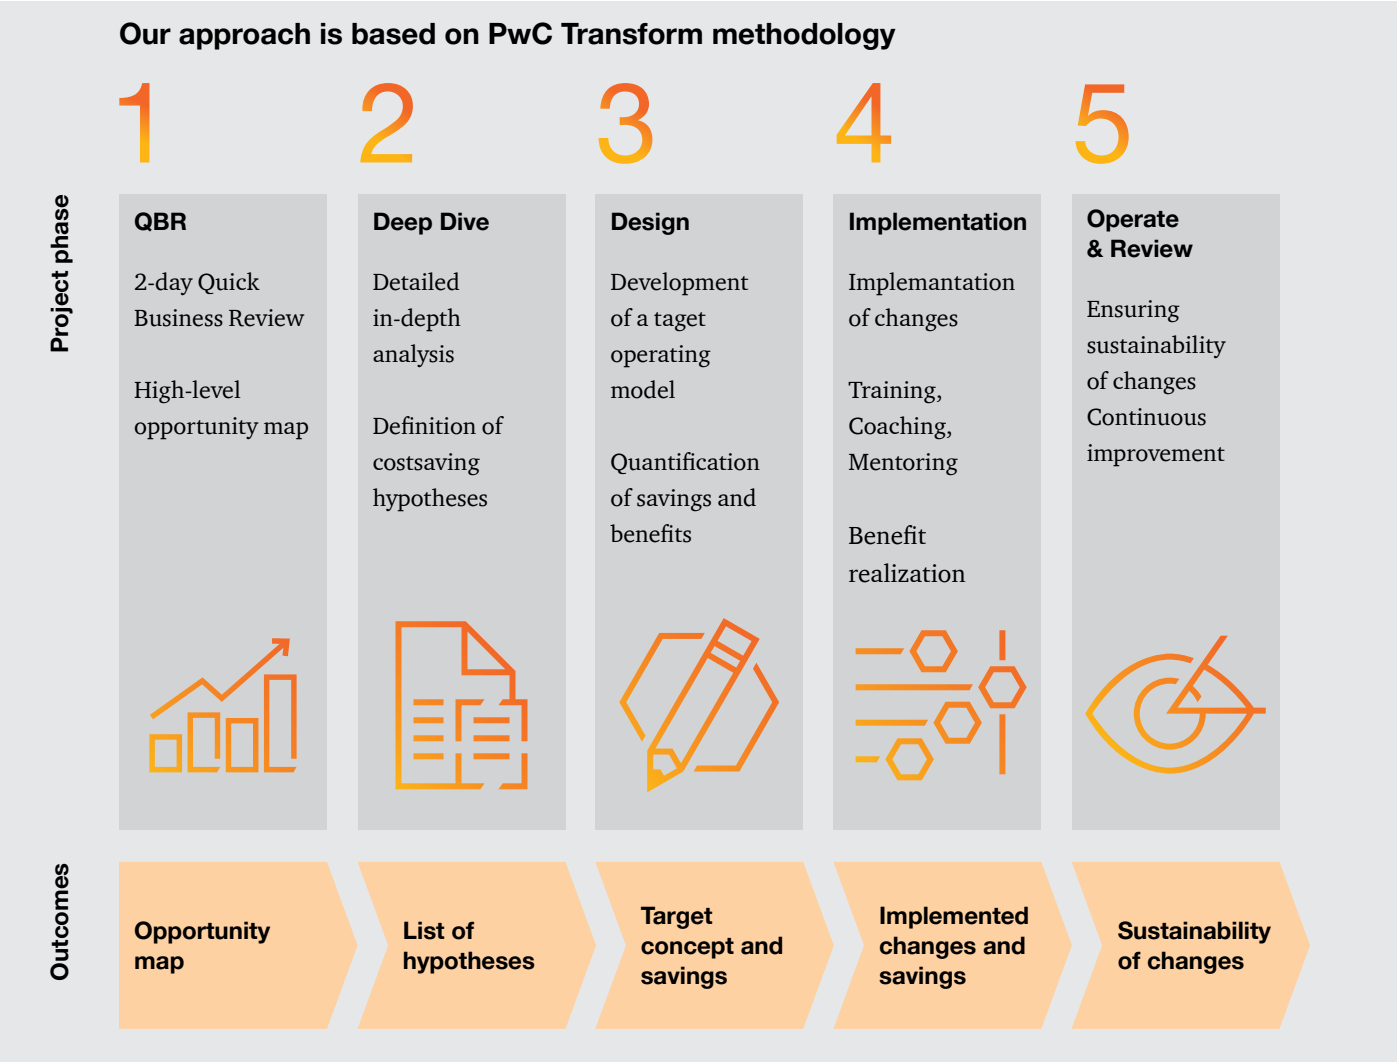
Our approach is based on PwC Transform methodology

Project phase

1

QBR

2-day Quick Business Review

High-level opportunity map

2

Deep Dive

Detailed in-depth analysis

Definition of costsaving hypotheses

3

Design

Development of a taget operating model

Quantification of savings and benefits

4

Implementation

Implamantation of changes

Training, Coaching, Mentoring

Benefit realization

5

Operate & Review

Ensuring sustainability of changes Continuous improvement

Outcomes

Opportunity map

List of hypotheses

Target concept and savings

Implemented changes and savings

Sustainability of changes